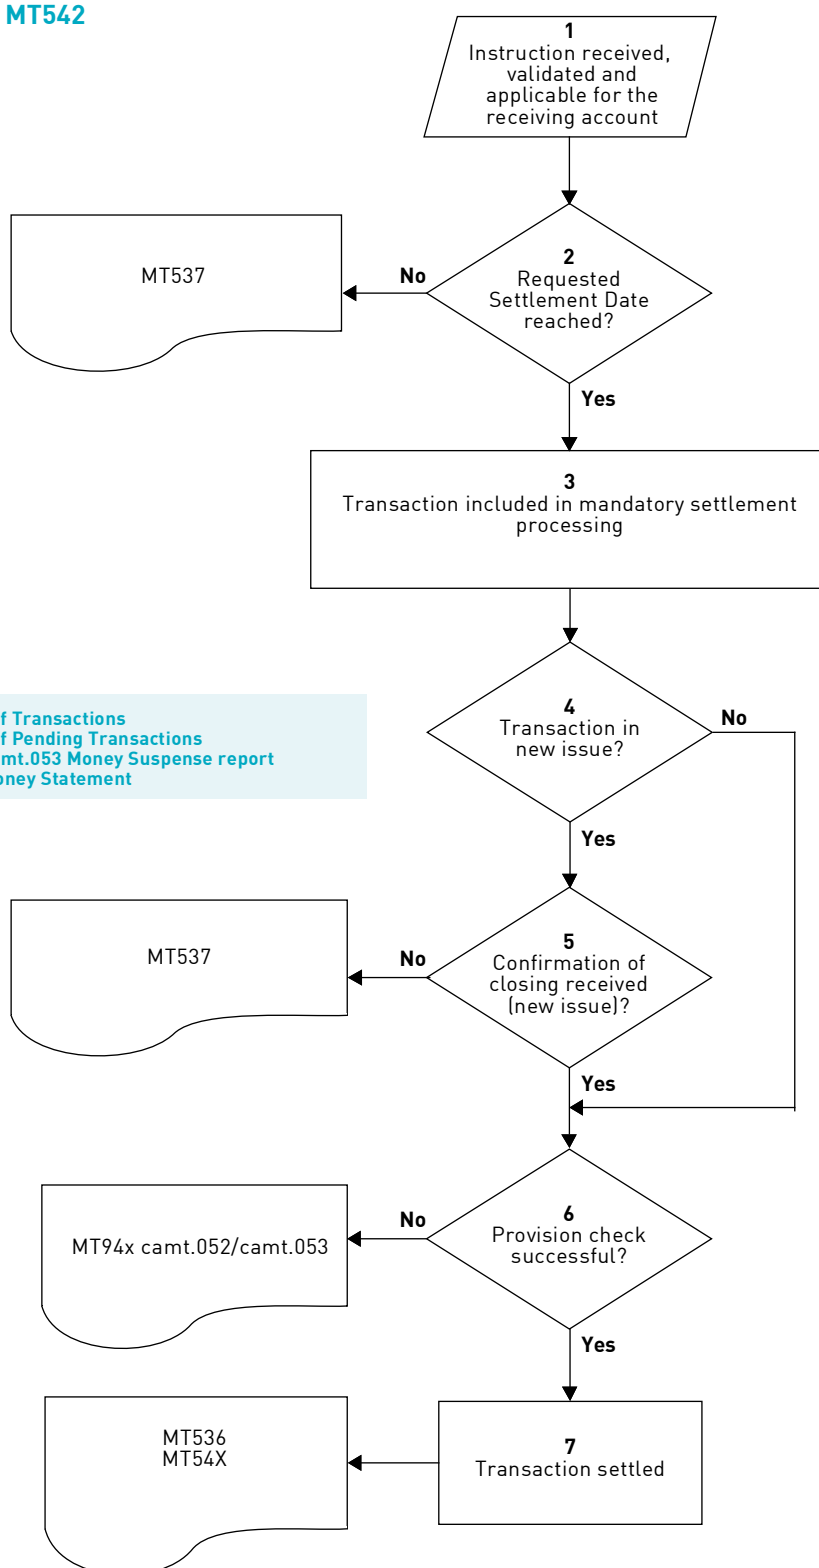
MT542

1
Instruction received, validated and applicable for the receiving account

MT537

No

2
Requested Settlement Date reached?

Yes

3
Transaction included in mandatory settlement processing

f Transactions
f Pending Transactions
mt.053 Money Suspense report
oney Statement

4
Transaction in new issue?

No

Yes

MT537

No

5
Confirmation of closing received (new issue)?

Yes

MT94x camt.052/camt.053

No

6
Provision check successful?

Yes

MT536
MT54X

7
Transaction settled